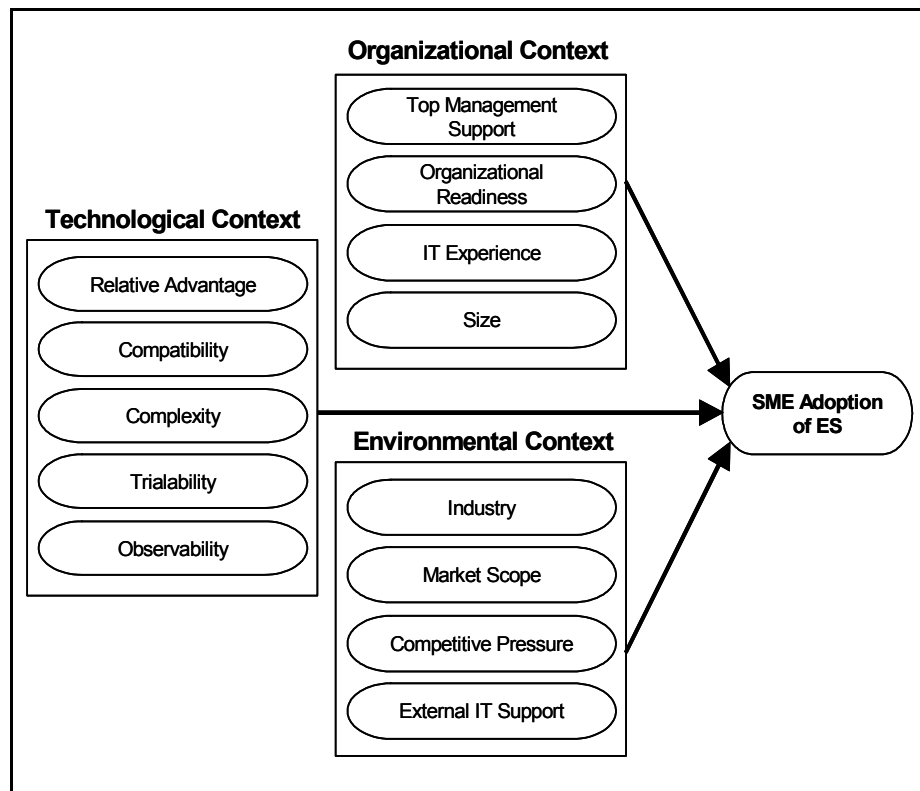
Organizational Context

Top Management Support

Organizational Readiness

IT Experience

Size

Technological Context

Relative Advantage

Compatibility

Complexity

Trialability

Observability

SME Adoption of ES

Environmental Context

Industry

Market Scope

Competitive Pressure

External IT Support